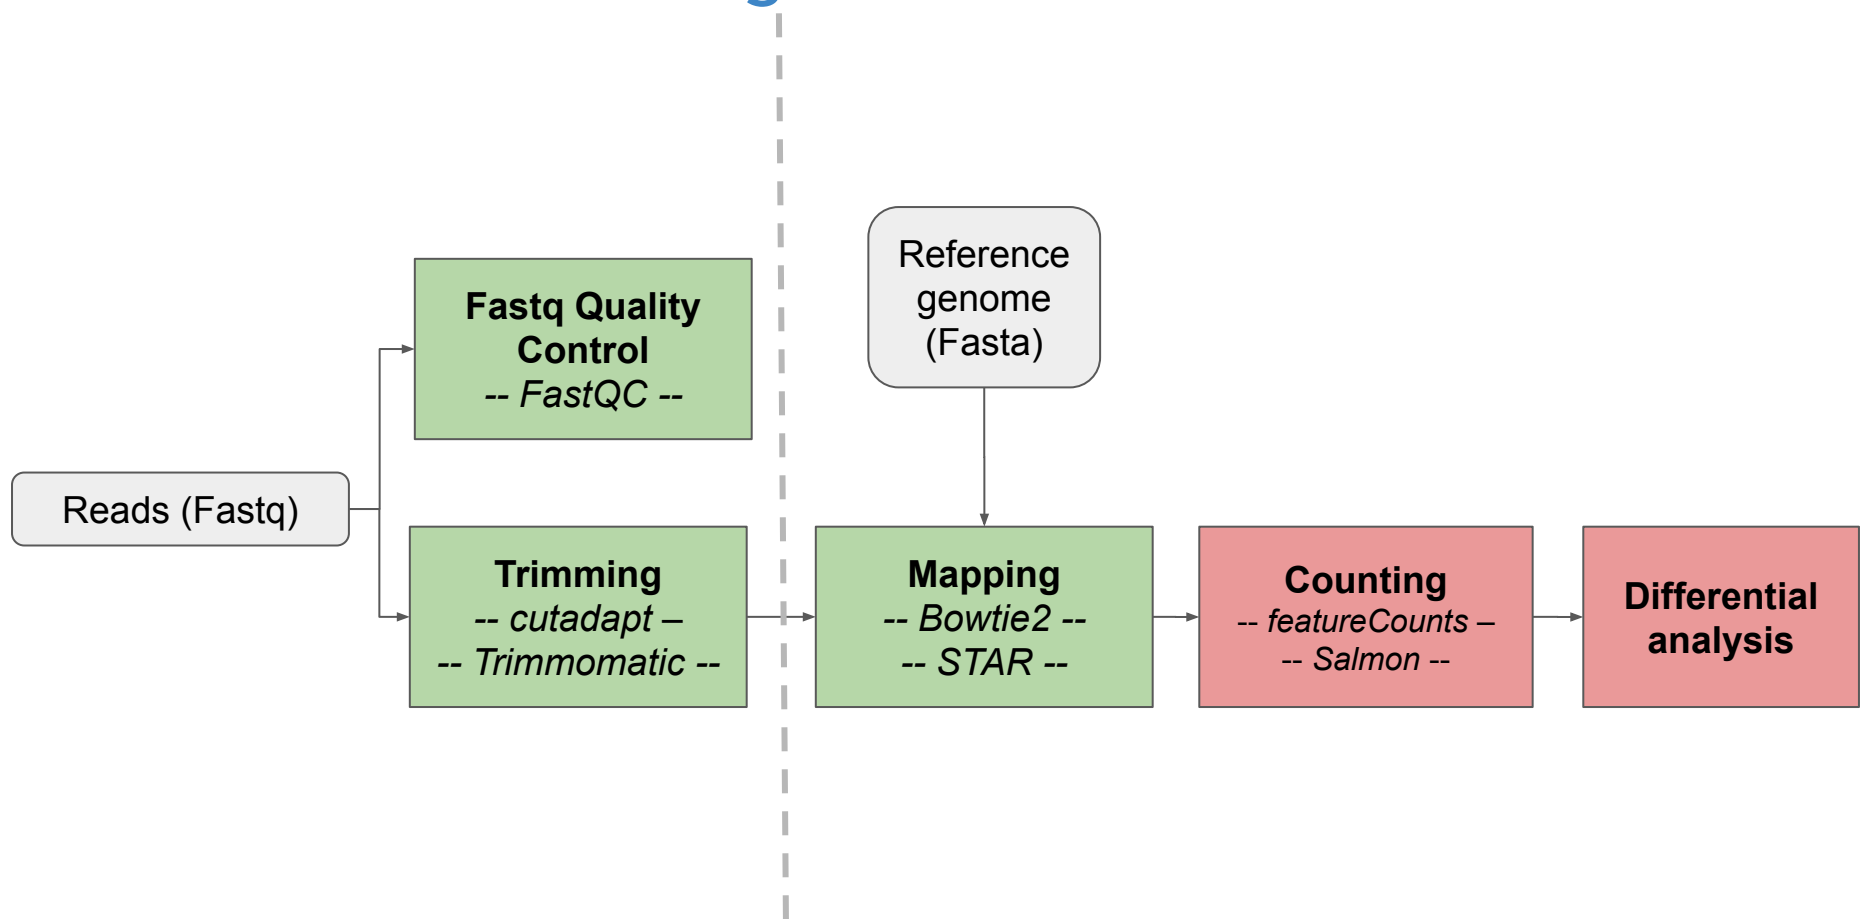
Reference genome (Fasta)

Fastq Quality Control
-- FastQC --

Reads (Fastq)

Trimming
-- cutadapt –
-- Trimmomatic --

Mapping
-- Bowtie2 --
-- STAR --

Counting
-- featureCounts –
-- Salmon --

Differential analysis